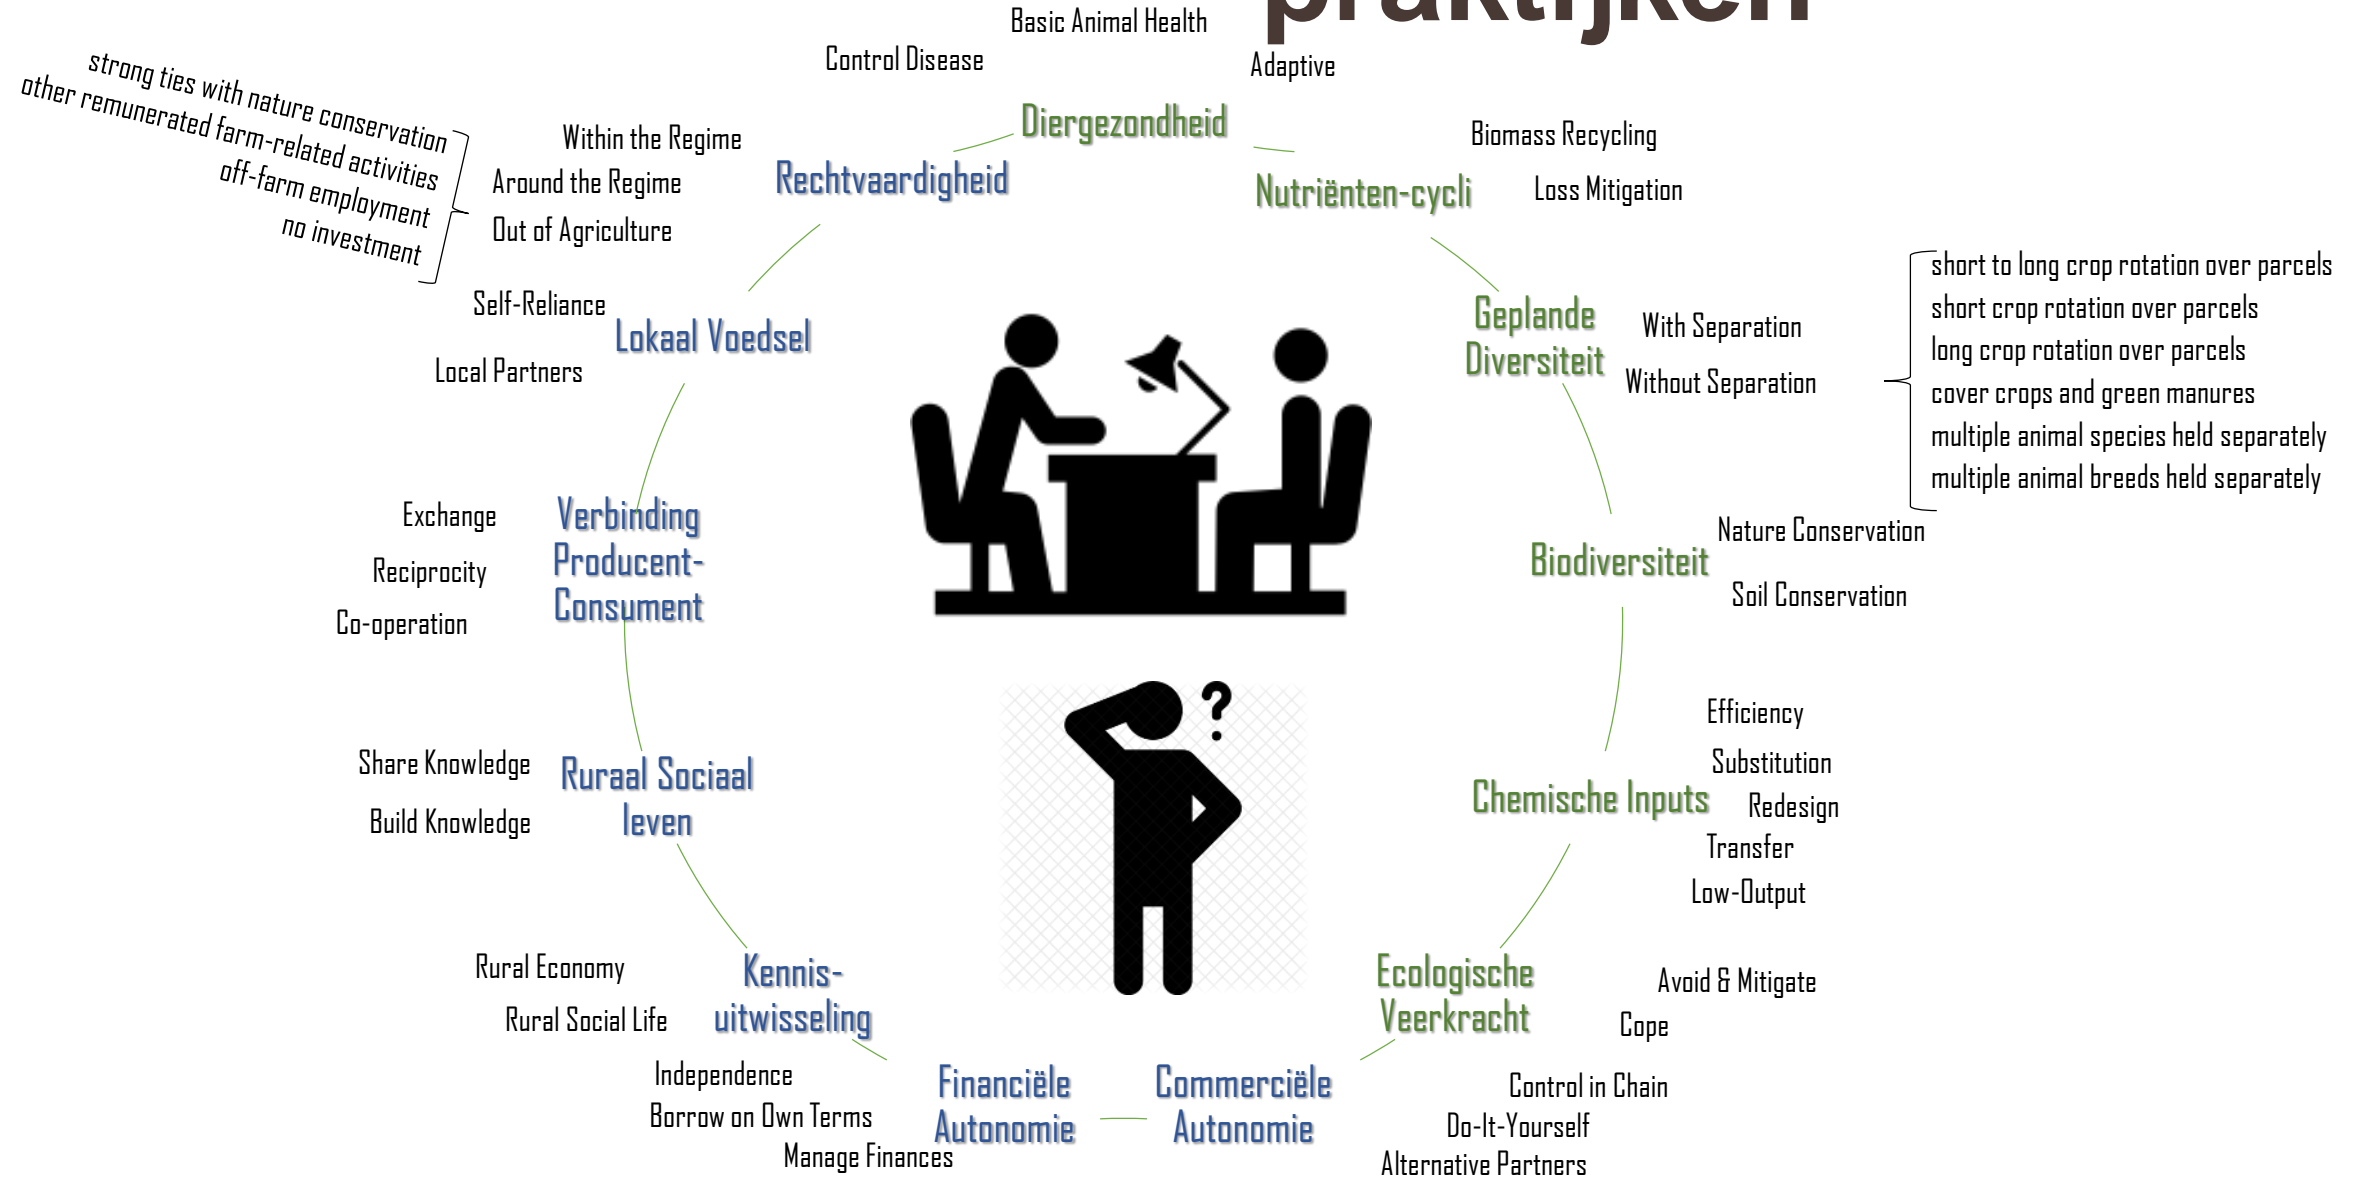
praktijken

Basic Animal Health
Control Disease
Adaptive
Diergezondheid
Biomass Recycling
Nutriënten-cycli
Loss Mitigation

strong ties with nature conservation
other remunerated farm-related activities
off-farm employment
no investment

Within the Regime
Around the Regime
Out of Agriculture
Rechtvaardigheid

Self-Reliance
Local Partners
Lokaal Voedsel

Geplande Diversiteit
With Separation
Without Separation

short to long crop rotation over parcels
short crop rotation over parcels
long crop rotation over parcels
cover crops and green manures
multiple animal species held separately
multiple animal breeds held separately

Exchange
Reciprocity
Co-operation
Verbinding Producent-Consument

Biodiversiteit
Nature Conservation
Soil Conservation

Efficiency
Substitution
Redesign
Transfer
Low-Output
Chemische Inputs

Share Knowledge
Build Knowledge
Ruraal Sociaal leven

Rural Economy
Rural Social Life
Kennis-uitwisseling

Ecologische Veerkracht
Avoid & Mitigate
Cope

Independence
Borrow on Own Terms
Manage Finances
Financiële Autonomie

Commerciële Autonomie
Control in Chain
Do-It-Yourself
Alternative Partners